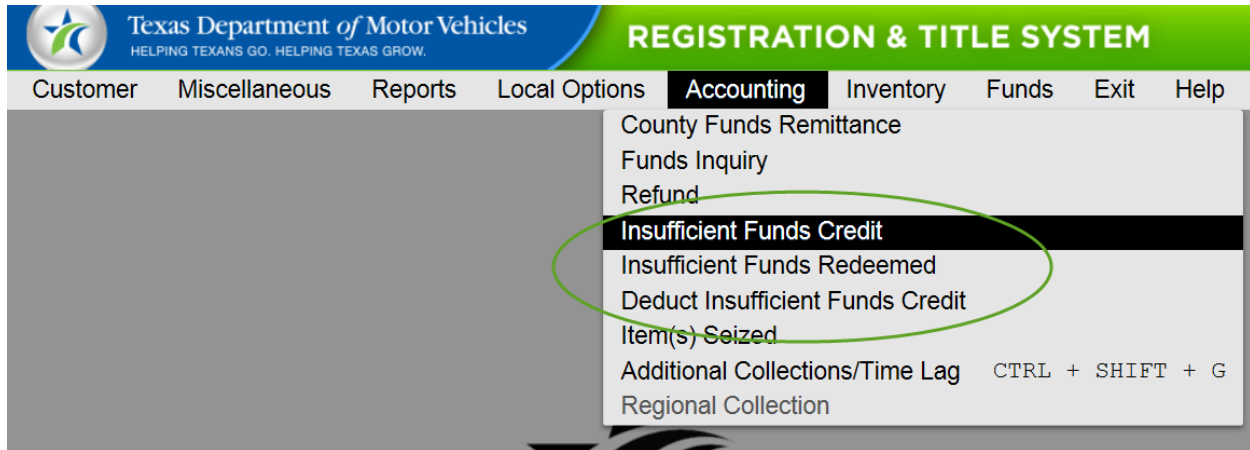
Texas Department of Motor Vehicles
HELPING TEXANS GO. HELPING TEXAS GROW.

REGISTRATION & TITLE SYSTEM

Customer Miscellaneous Reports Local Options Accounting Inventory Funds Exit Help

County Funds Remittance
Funds Inquiry
Refund
Insufficient Funds Credit
Insufficient Funds Redeemed
Deduct Insufficient Funds Credit
Item(s) Seized
Additional Collections/Time Lag CTRL + SHIFT + G
Regional Collection